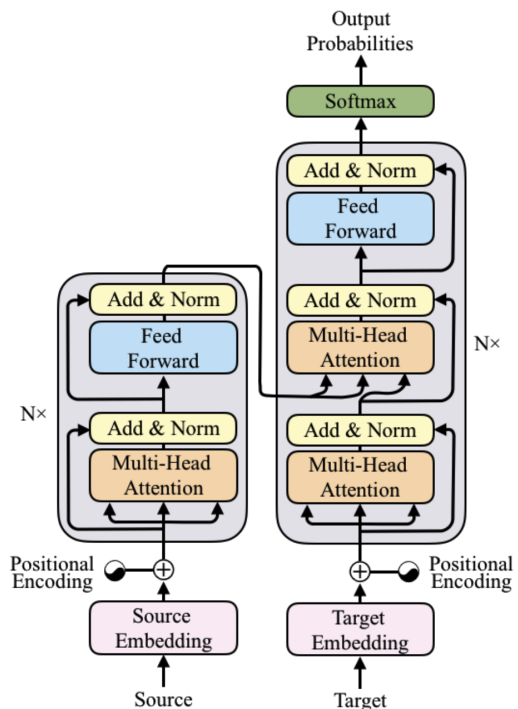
Output Probabilities

Softmax

Add & Norm

Feed Forward

Add & Norm

Multi-Head Attention

Add & Norm

Multi-Head Attention

N×

Add & Norm

Feed Forward

Add & Norm

Multi-Head Attention

N×

Positional Encoding

Positional Encoding

Source Embedding

Target Embedding

Source

Target